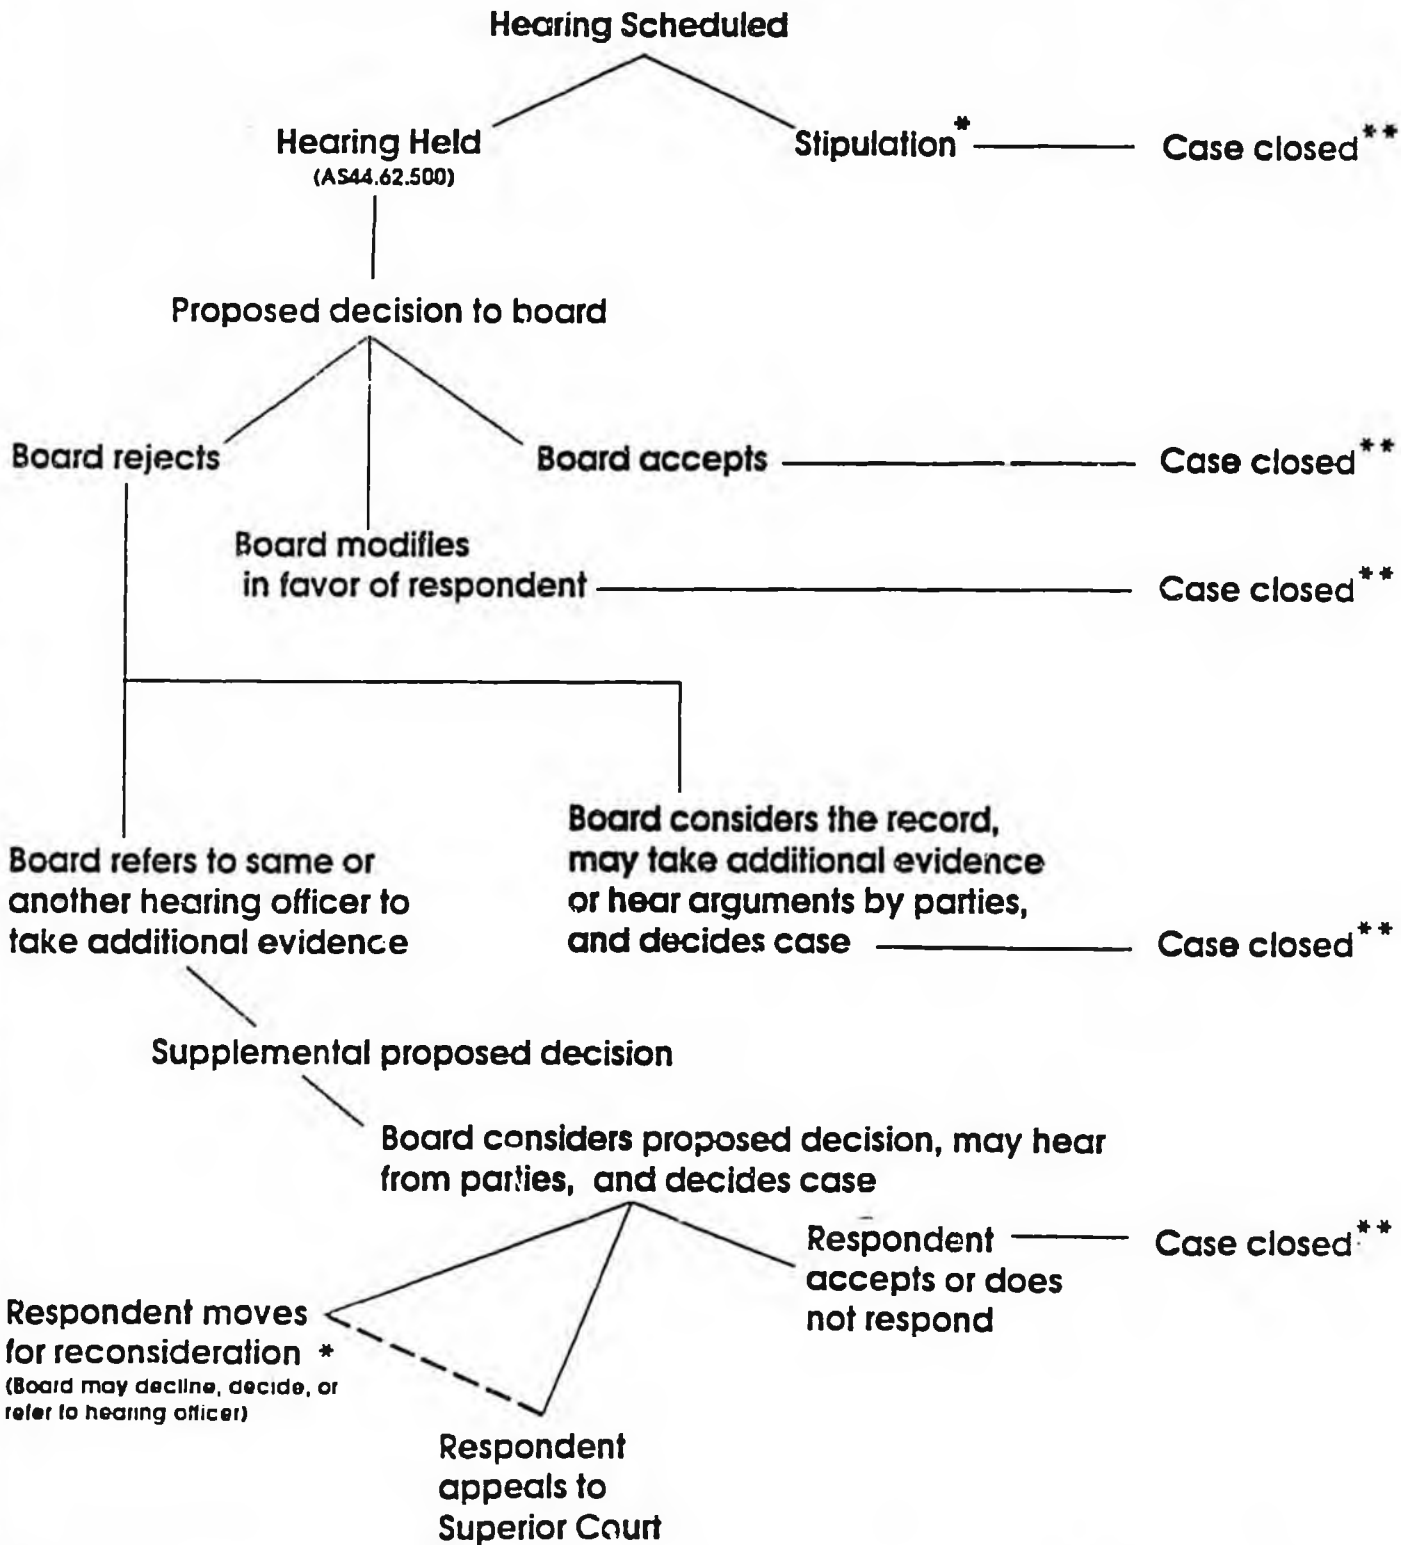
Hearing Scheduled

Hearing Held
(AS44.62.500)

Stipulation* Case closed**

Proposed decision to board

Board rejects

Board accepts Case closed**

Board modifies in favor of respondent Case closed**

Board refers to same or another hearing officer to take additional evidence

Board considers the record, may take additional evidence or hear arguments by parties, and decides case Case closed**

Supplemental proposed decision

Board considers proposed decision, may hear from parties, and decides case

Respondent accepts or does not respond Case closed**

Respondent moves for reconsideration *
(Board may decline, decide, or refer to hearing officer)

Respondent appeals to Superior Court